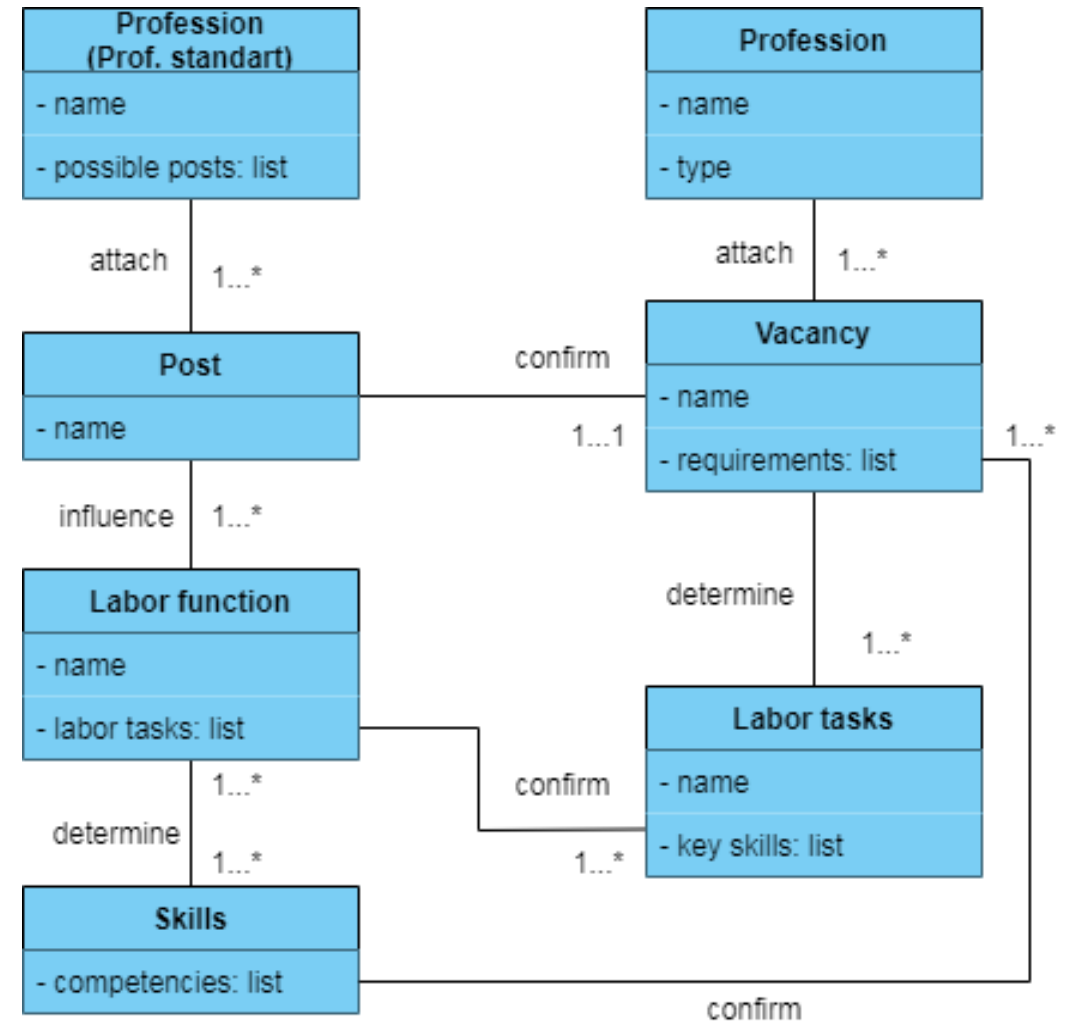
Profession
(Prof. standart)
- name
- possible posts: list

Profession
- name
- type

attach
1...*

attach
1...*

Post
- name

confirm
1...1

Vacancy
- name
- requirements: list

1...*

influence
1...*

determine
1...*

Labor function
- name
- labor tasks: list

Labor tasks
- name
- key skills: list

confirm
1...*

1...*
determine
1...*

Skills
- competencies: list

confirm